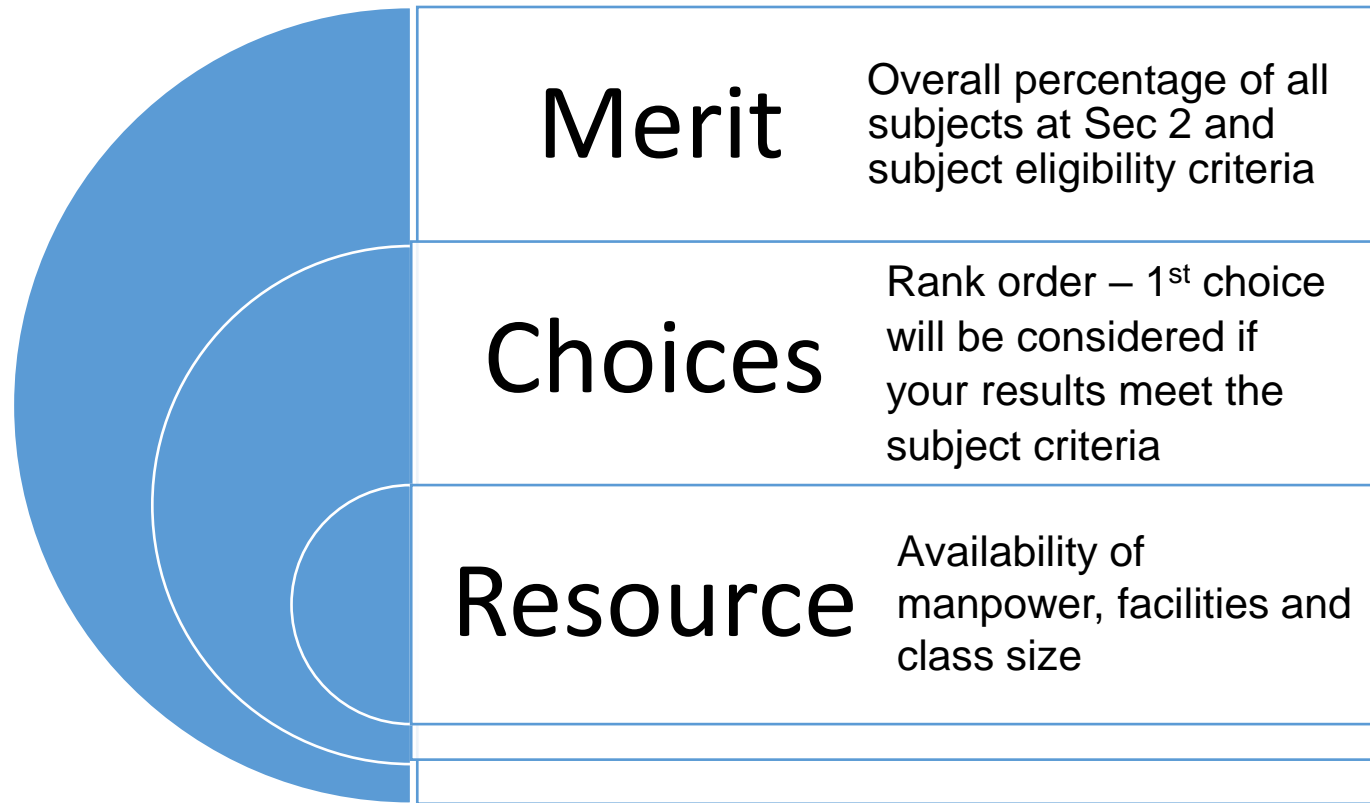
Merit

Overall percentage of all subjects at Sec 2 and subject eligibility criteria

Choices

Rank order – 1$^{st}$ choice will be considered if your results meet the subject criteria

Resource

Availability of manpower, facilities and class size